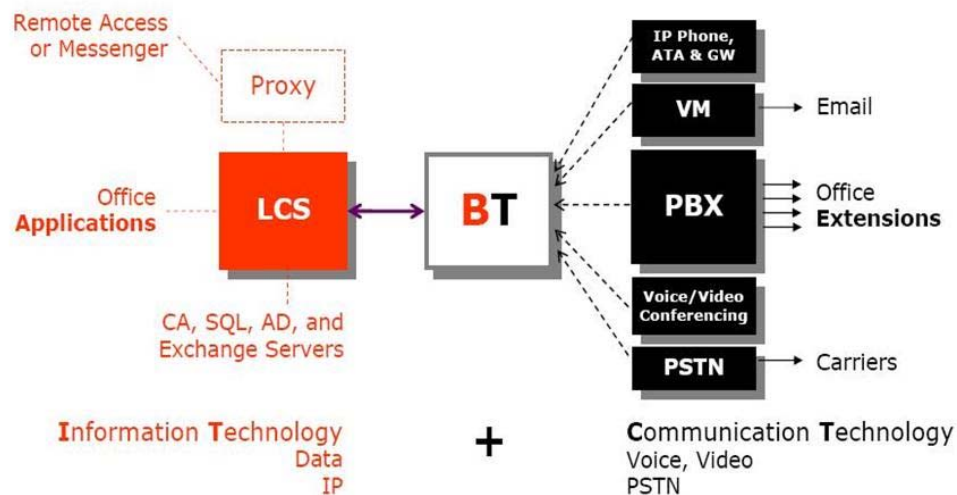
Remote Access or Messenger

Proxy

Office Applications

LCS

CA, SQL, AD, and Exchange Servers

BT

IP Phone, ATA & GW

VM

Email

PBX

Office Extensions

Voice/Video Conferencing

PSTN

Carriers

Information Technology
Data
IP

+

Communication Technology
Voice, Video
PSTN